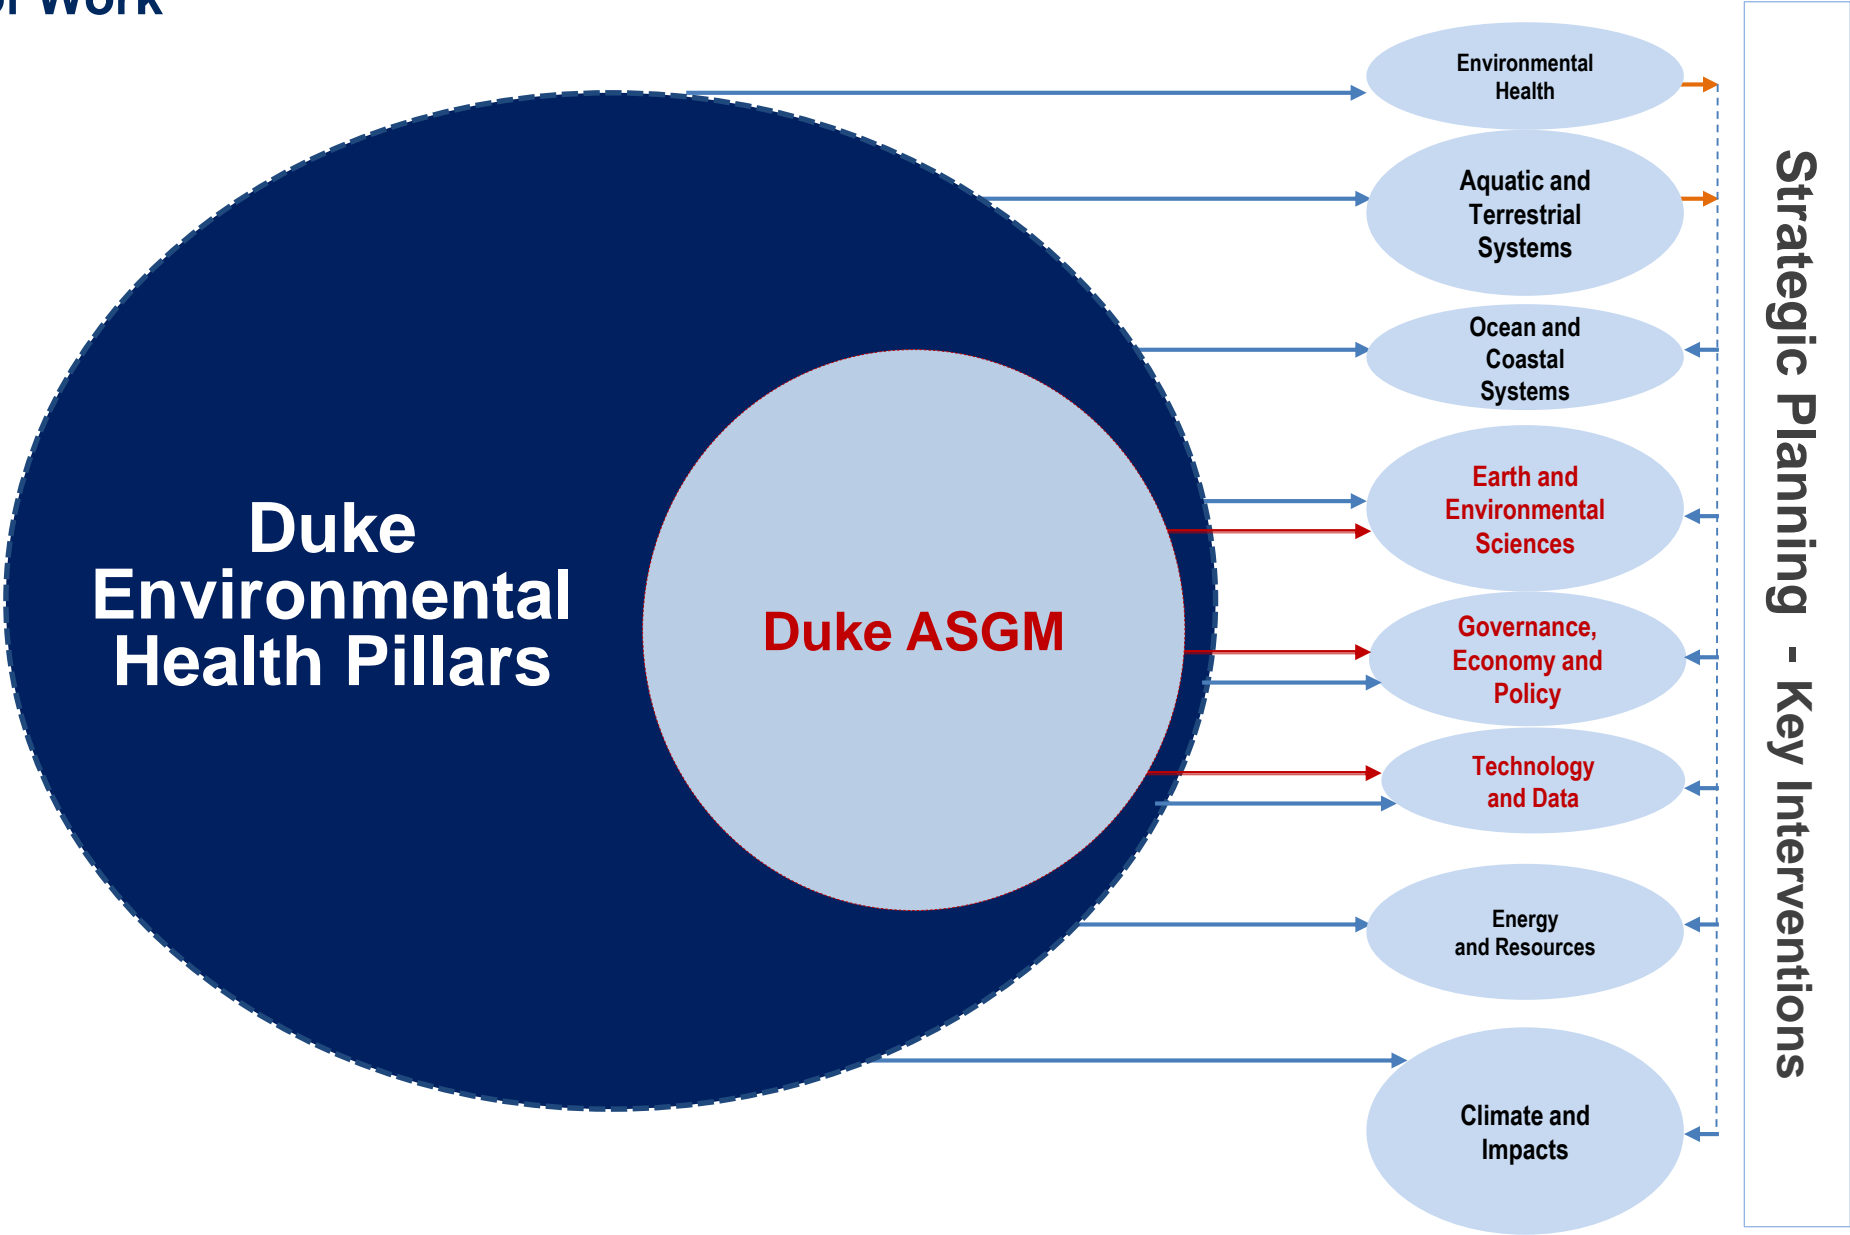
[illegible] Work

Duke Environmental Health Pillars

Duke ASGM

Environmental Health

Aquatic and Terrestrial Systems

Ocean and Coastal Systems

Earth and Environmental Sciences

Governance, Economy and Policy

Technology and Data

Energy and Resources

Climate and Impacts

Strategic Planning - Key Interventions